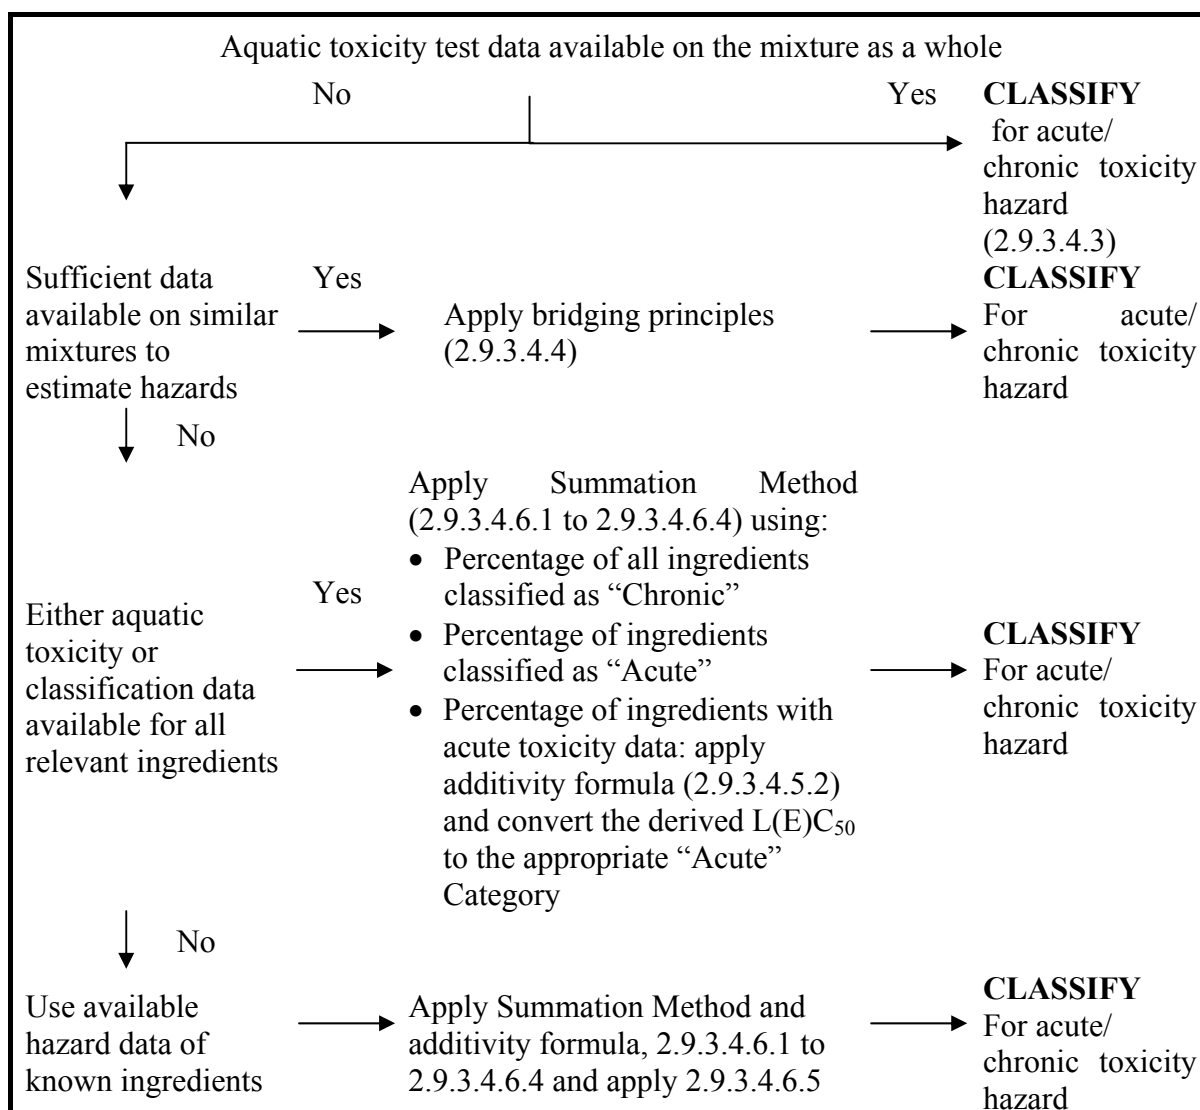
Aquatic toxicity test data available on the mixture as a whole

No

Yes

**CLASSIFY** for acute/ chronic toxicity hazard (2.9.3.4.3)

Sufficient data available on similar mixtures to estimate hazards

Yes

Apply bridging principles (2.9.3.4.4)

**CLASSIFY** For acute/ chronic toxicity hazard

No

Either aquatic toxicity or classification data available for all relevant ingredients

Yes

Apply Summation Method (2.9.3.4.6.1 to 2.9.3.4.6.4) using:
- Percentage of all ingredients classified as "Chronic"
- Percentage of ingredients classified as "Acute"
- Percentage of ingredients with acute toxicity data: apply additivity formula (2.9.3.4.5.2) and convert the derived L(E)$C_{50}$ to the appropriate "Acute" Category

**CLASSIFY** For acute/ chronic toxicity hazard

No

Use available hazard data of known ingredients

Apply Summation Method and additivity formula, 2.9.3.4.6.1 to 2.9.3.4.6.4 and apply 2.9.3.4.6.5

**CLASSIFY** For acute/ chronic toxicity hazard